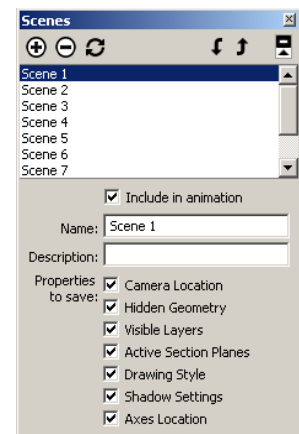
Scenes

Scene 1
Scene 2
Scene 3
Scene 4
Scene 5
Scene 6
Scene 7

Include in animation

Name: Scene 1

Description:

Properties to save:
Camera Location
Hidden Geometry
Visible Layers
Active Section Planes
Drawing Style
Shadow Settings
Axes Location